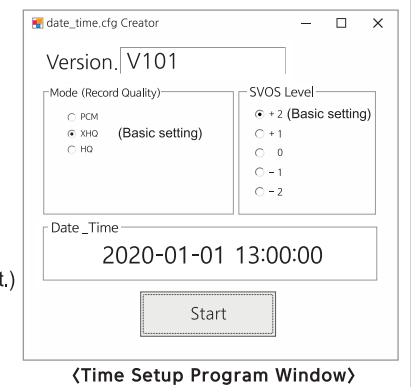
date_time.cfg Creator

Version. V101

Mode (Record Quality)
PCM
XHQ (Basic setting)
HQ

SVOS Level
+ 2 (Basic setting)
+ 1
0
- 1
- 2

Date _Time
2020-01-01 13:00:00

t.)

Start

〈Time Setup Program Window〉